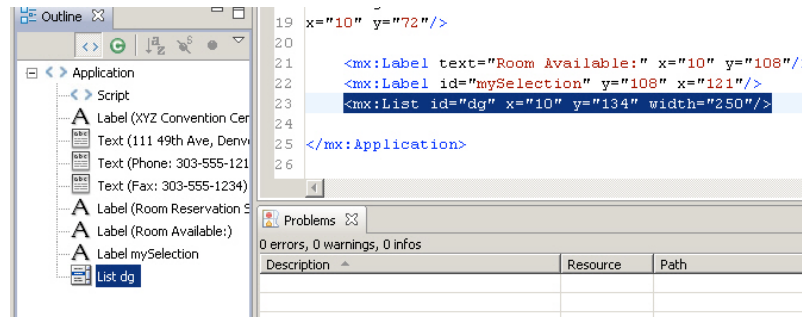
Outline ☒

Application
Script
Label (XYZ Convention Cer
Text (111 49th Ave, Denv
Text (Phone: 303-555-121
Text (Fax: 303-555-1234)
Label (Room Reservation S
Label (Room Available:)
Label mySelection
List dg

19 x="10" y="72"/>
20
21 <mx:Label text="Room Available:" x="10" y="108"/
22 <mx:Label id="mySelection" y="108" x="121"/>
23 <mx:List id="dg" x="10" y="134" width="250"/>
24
25 </mx:Application>
26

Problems ☒
0 errors, 0 warnings, 0 infos

| Description | Resource | Path |
|---|---|---|
| | | |